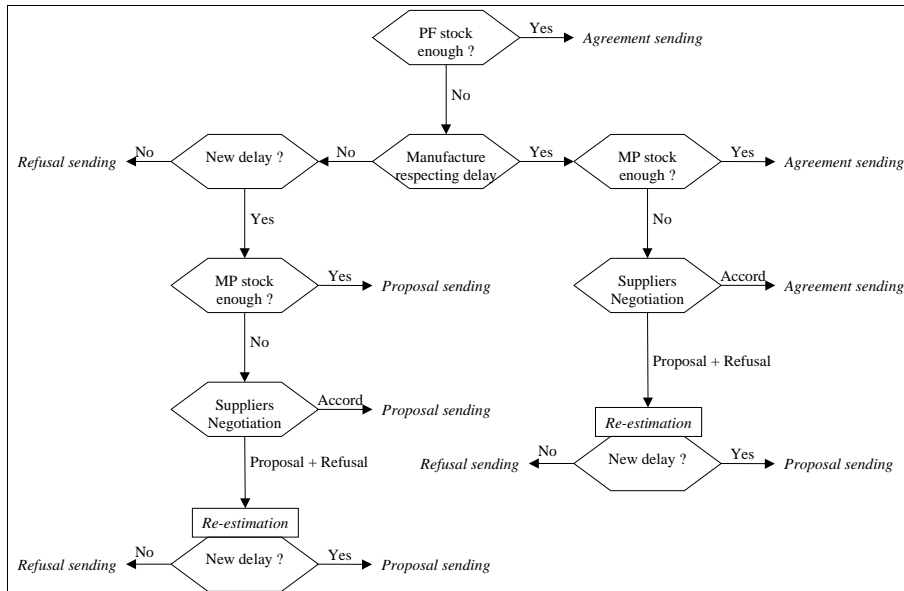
PF stock enough ?
Yes
Agreement sending
No
Refusal sending
No
New delay ?
No
Manufacture respecting delay
Yes
MP stock enough ?
Yes
Agreement sending
Yes
No
MP stock enough ?
Yes
Proposal sending
Suppliers Negotiation
Accord
Agreement sending
No
Proposal + Refusal
Suppliers Negotiation
Accord
Proposal sending
Re-estimation
Refusal sending
No
New delay ?
Yes
Proposal sending
Proposal + Refusal
Re-estimation
Refusal sending
No
New delay ?
Yes
Proposal sending